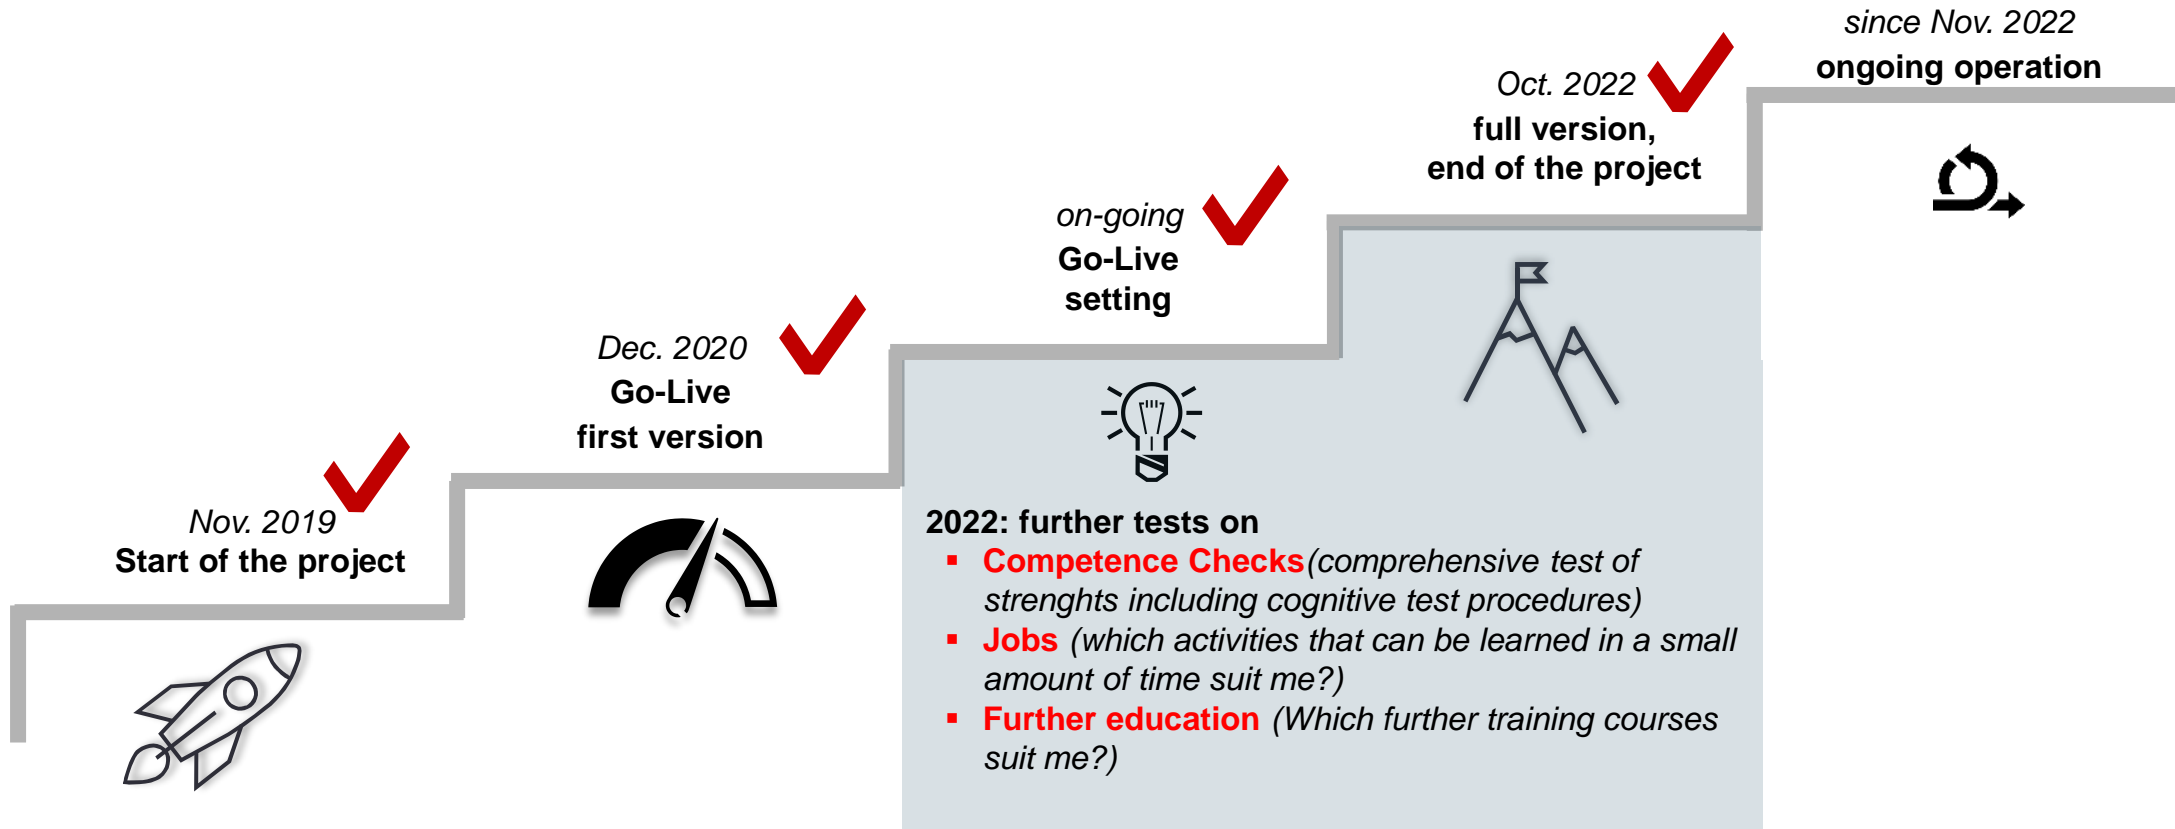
since Nov. 2022
ongoing operation

Oct. 2022
full version, end of the project

on-going
Go-Live setting

Dec. 2020
Go-Live first version

Nov. 2019
Start of the project

2022: further tests on
▪ Competence Checks(comprehensive test of strenghts including cognitive test procedures)
▪ Jobs (which activities that can be learned in a small amount of time suit me?)
▪ Further education (Which further training courses suit me?)